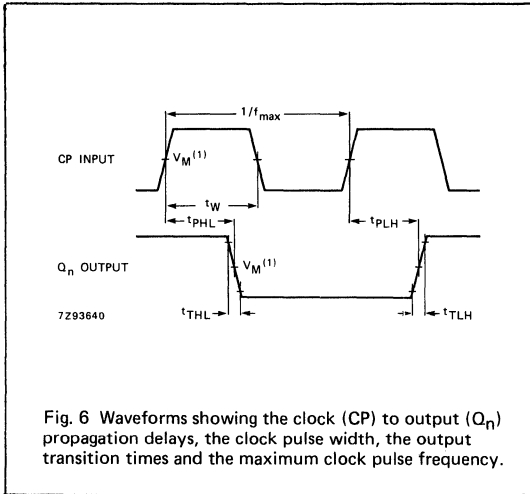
$1/f_{max}$

CP INPUT

$V_M^{(1)}$

$t_W$

$t_{PHL}$

$t_{PLH}$

$Q_n$ OUTPUT

$V_M^{(1)}$

7Z93640

$t_{THL}$

$t_{TLH}$

Fig. 6 Waveforms showing the clock (CP) to output ($Q_n$) propagation delays, the clock pulse width, the output transition times and the maximum clock pulse frequency.